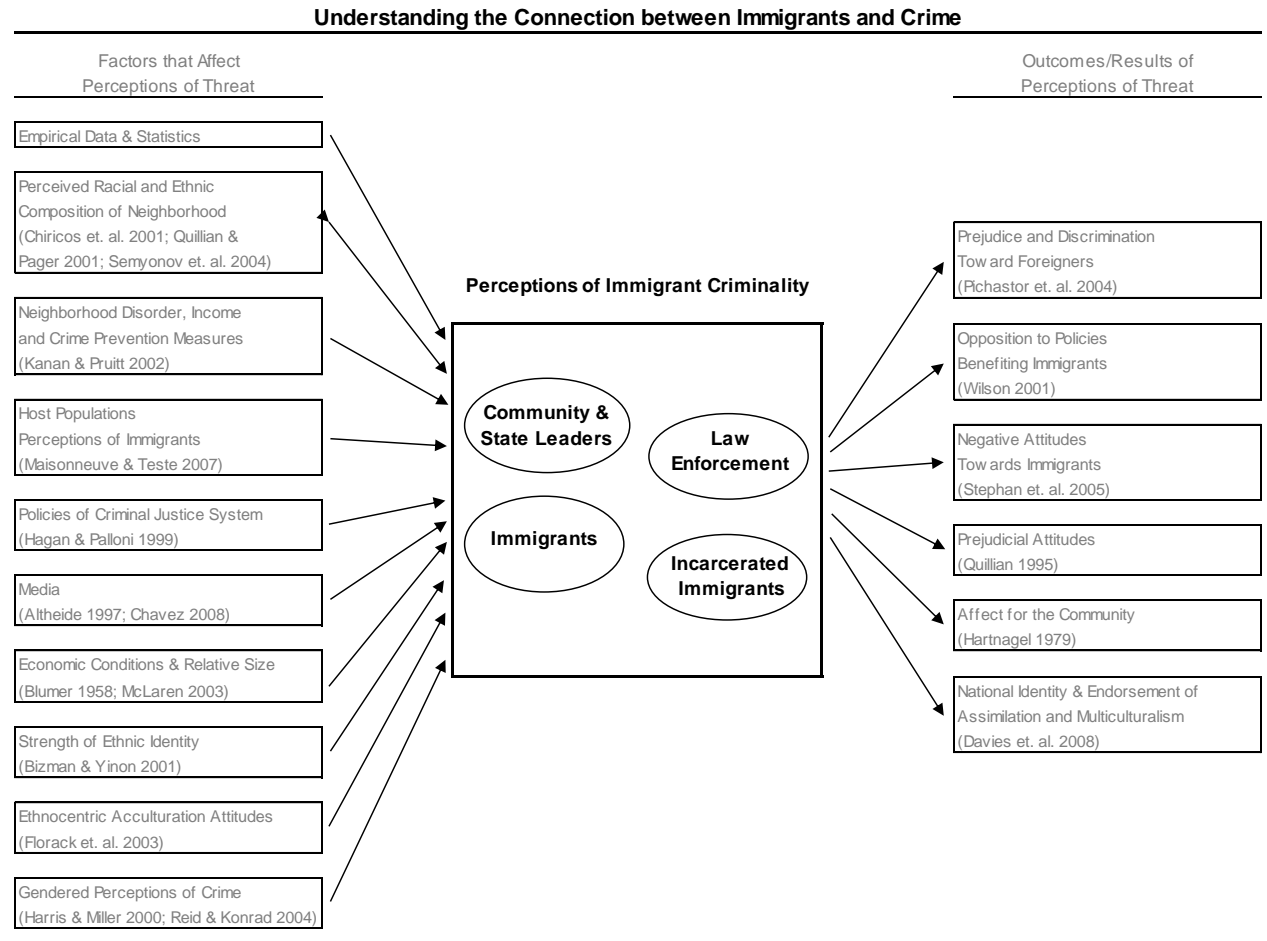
**Understanding the Connection between Immigrants and Crime**

Factors that Affect Perceptions of Threat

Empirical Data & Statistics

Perceived Racial and Ethnic Composition of Neighborhood (Chiricos et. al. 2001; Quillian & Pager 2001; Semyonov et. al. 2004)

Neighborhood Disorder, Income and Crime Prevention Measures (Kanan & Pruitt 2002)

Host Populations Perceptions of Immigrants (Maisonneuve & Teste 2007)

Policies of Criminal Justice System (Hagan & Palloni 1999)

Media (Altheide 1997; Chavez 2008)

Economic Conditions & Relative Size (Blumer 1958; McLaren 2003)

Strength of Ethnic Identity (Bizman & Yinon 2001)

Ethnocentric Acculturation Attitudes (Florack et. al. 2003)

Gendered Perceptions of Crime (Harris & Miller 2000; Reid & Konrad 2004)

**Perceptions of Immigrant Criminality**

**Community & State Leaders**

**Law Enforcement**

**Immigrants**

**Incarcerated Immigrants**

Outcomes/Results of Perceptions of Threat

Prejudice and Discrimination Tow ard Foreigners (Pichastor et. al. 2004)

Opposition to Policies Benefiting Immigrants (Wilson 2001)

Negative Attitudes Tow ards Immigrants (Stephan et. al. 2005)

Prejudicial Attitudes (Quillian 1995)

Affect for the Community (Hartnagel 1979)

National Identity & Endorsement of Assimilation and Multiculturalism (Davies et. al. 2008)